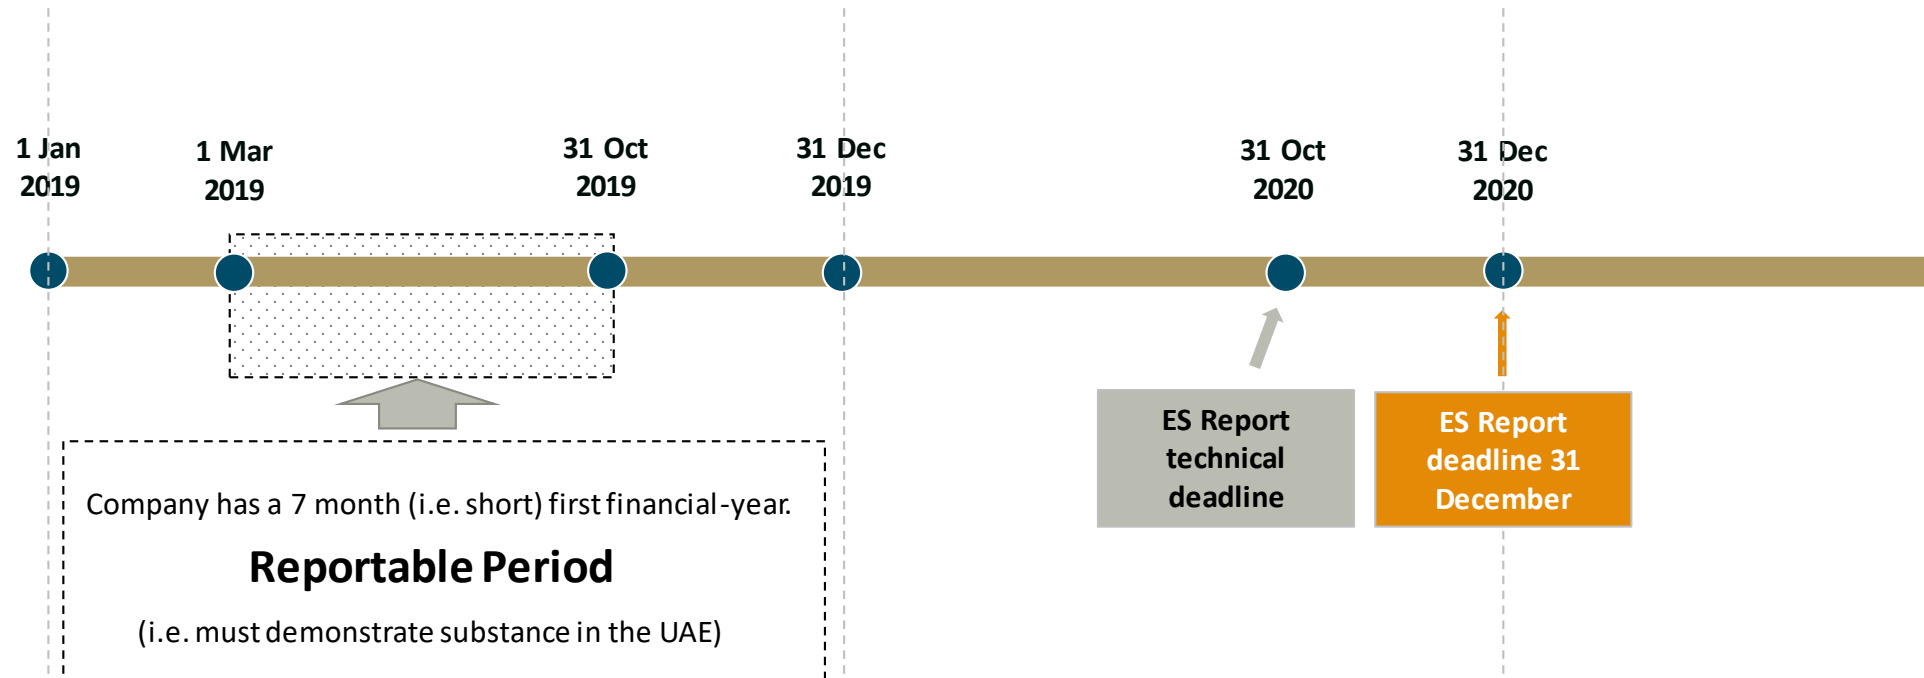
1 Jan 2019

1 Mar 2019

31 Oct 2019

31 Dec 2019

31 Oct 2020

31 Dec 2020

ES Report technical deadline

ES Report deadline 31 December

Company has a 7 month (i.e. short) first financial-year.

Reportable Period

(i.e. must demonstrate substance in the UAE)